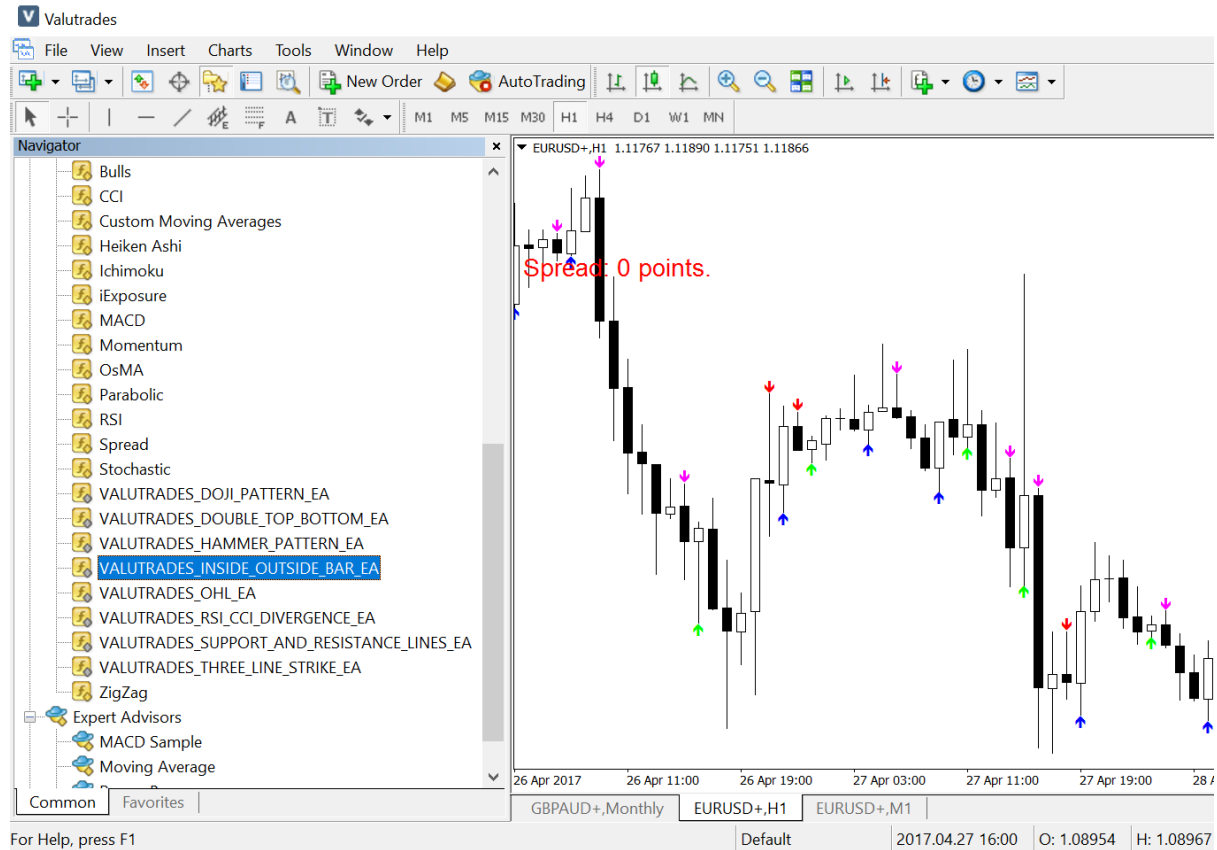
Valutrades

File View Insert Charts Tools Window Help

New Order AutoTrading

M1 M5 M15 M30 H1 H4 D1 W1 MN

Navigator

Bulls
CCI
Custom Moving Averages
Heiken Ashi
Ichimoku
iExposure
MACD
Momentum
OsMA
Parabolic
RSI
Spread
Stochastic
VALUTRADES_DOJI_PATTERN_EA
VALUTRADES_DOUBLE_TOP_BOTTOM_EA
VALUTRADES_HAMMER_PATTERN_EA
VALUTRADES_INSIDE_OUTSIDE_BAR_EA
VALUTRADES_OHL_EA
VALUTRADES_RSI_CCI_DIVERGENCE_EA
VALUTRADES_SUPPORT_AND_RESISTANCE_LINES_EA
VALUTRADES_THREE_LINE_STRIKE_EA
ZigZag
Expert Advisors
MACD Sample
Moving Average

Common Favorites

EURUSD+,H1 1.11767 1.11890 1.11751 1.11866

Spread: 0 points.

26 Apr 2017 26 Apr 11:00 26 Apr 19:00 27 Apr 03:00 27 Apr 11:00 27 Apr 19:00 28 A

GBPAUD+,Monthly EURUSD+,H1 EURUSD+,M1

For Help, press F1 Default 2017.04.27 16:00 O: 1.08954 H: 1.08967